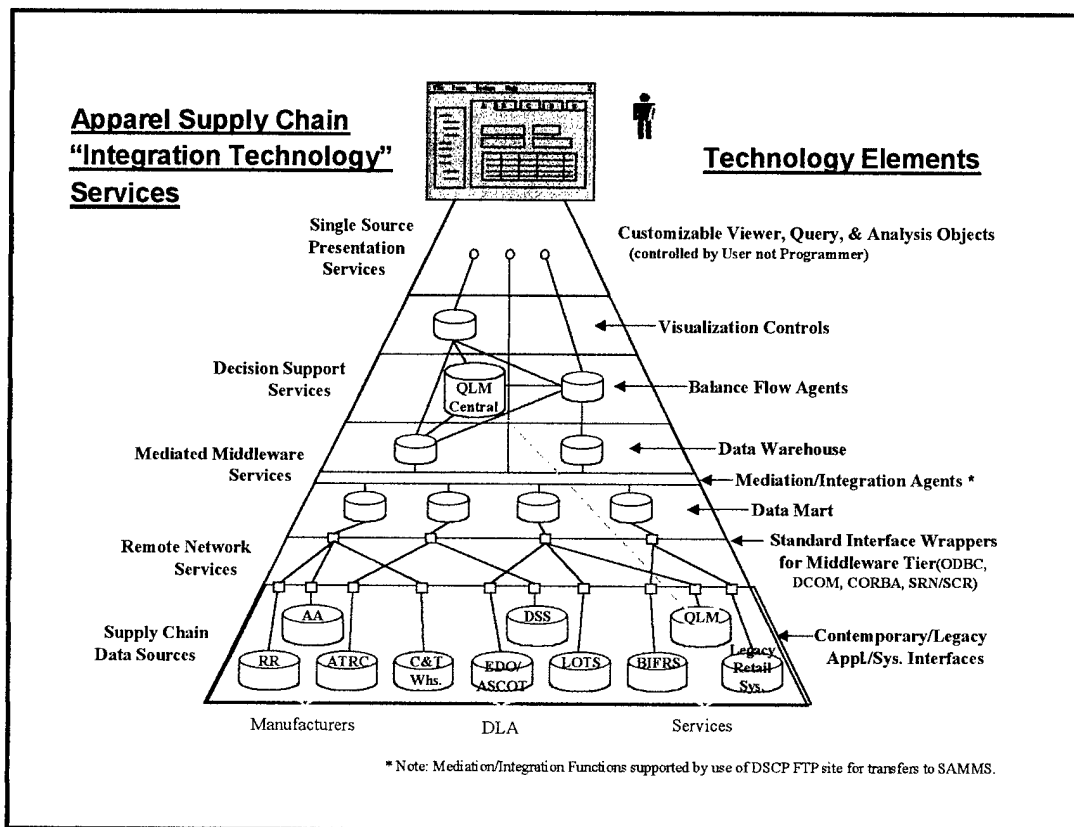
Apparel Supply Chain "Integration Technology" Services

Technology Elements

Single Source Presentation Services

Customizable Viewer, Query, & Analysis Objects (controlled by User not Programmer)

Visualization Controls

Decision Support Services

QLM Central

Balance Flow Agents

Mediated Middleware Services

Data Warehouse

Mediation/Integration Agents *

Data Mart

Remote Network Services

Standard Interface Wrappers for Middleware Tier(ODBC, DCOM, CORBA, SRN/SCR)

Supply Chain Data Sources

AA

DSS

QLM

Contemporary/Legacy Appl/Sys. Interfaces

RR

ATRC

C&T Whs.

EDO/ ASCOT

LOTS

BIFRS

Legacy Retail Sys.

Manufacturers

DLA

Services

* Note: Mediation/Integration Functions supported by use of DSCP FTP site for transfers to SAMMS.